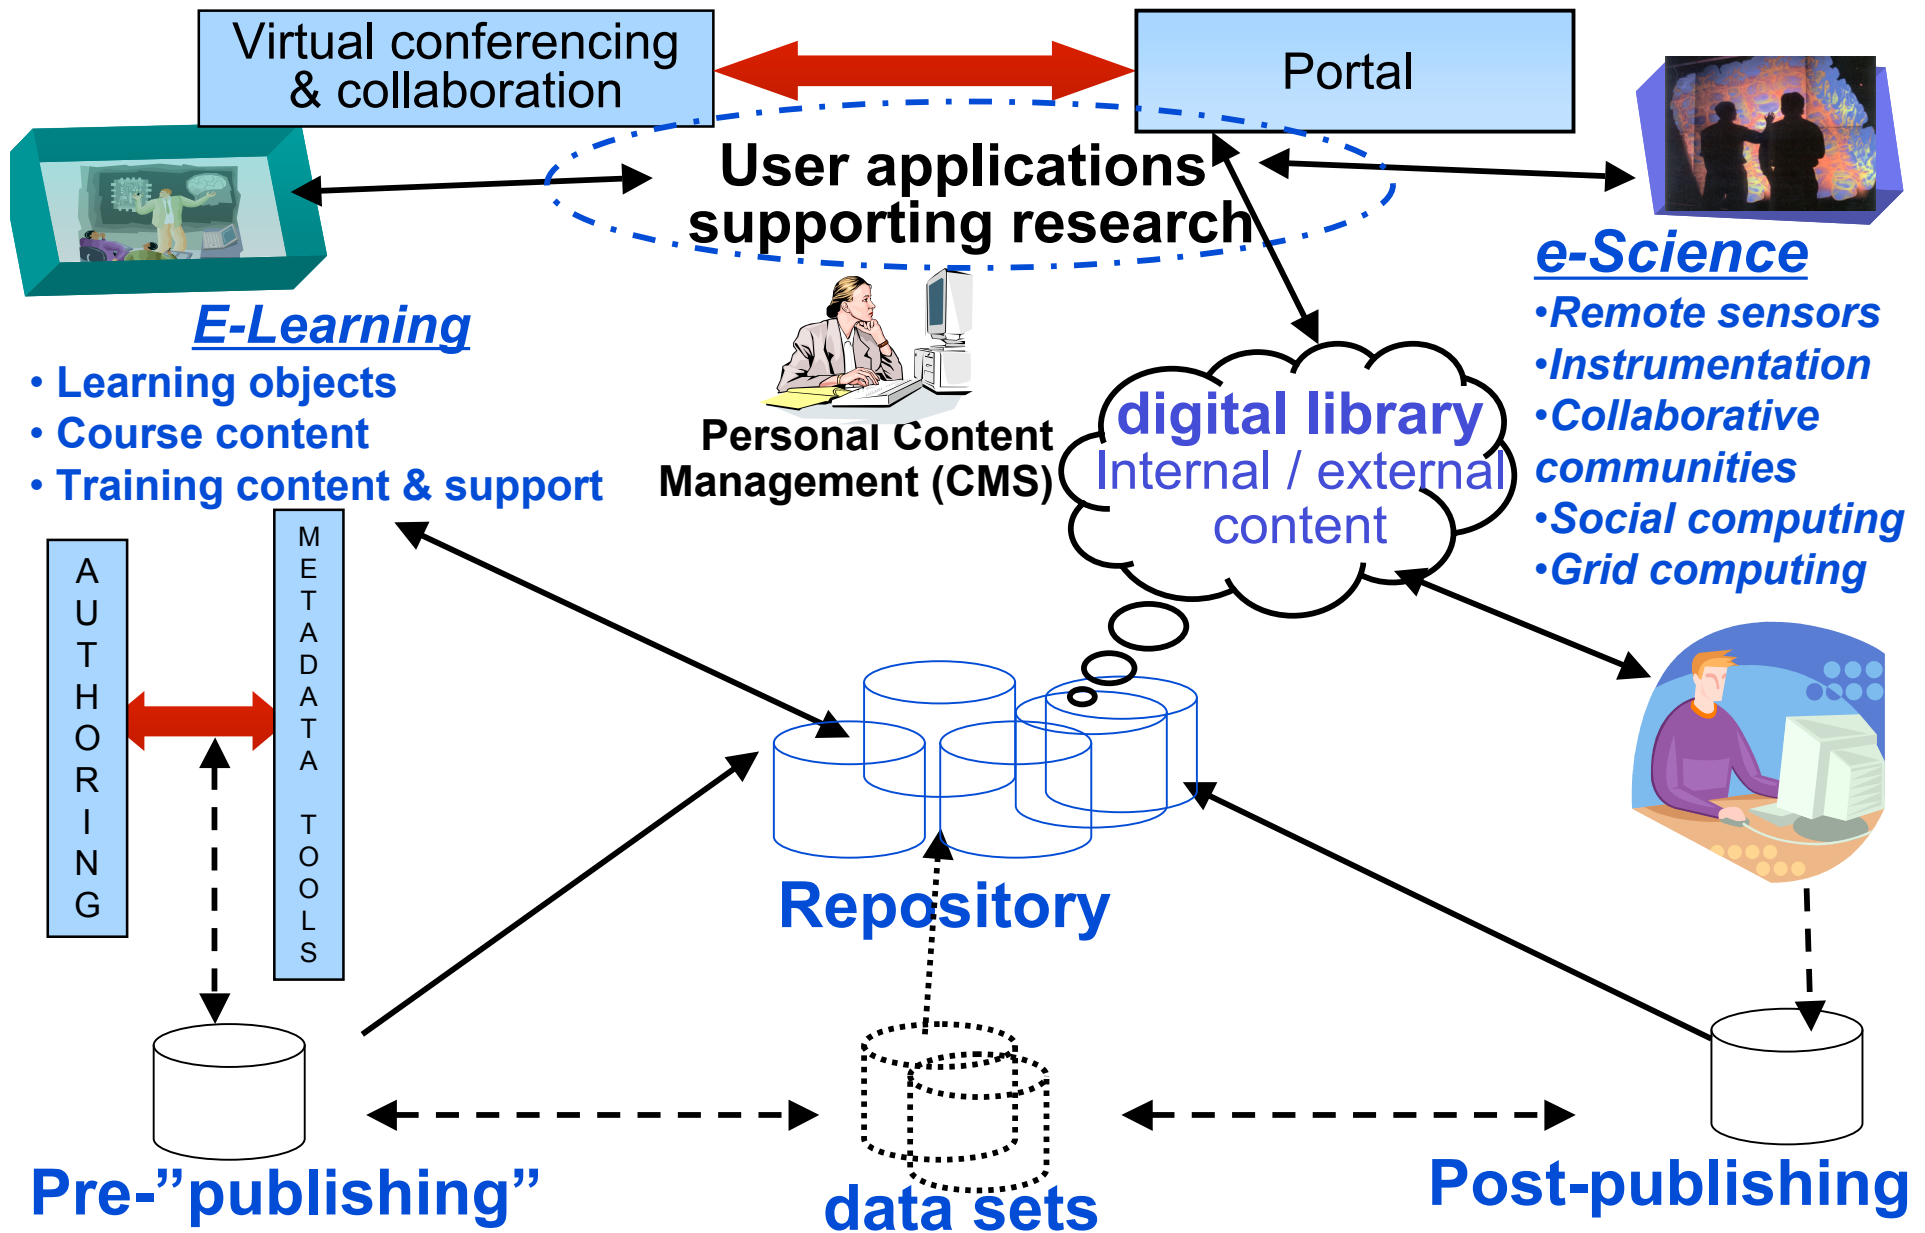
Virtual conferencing & collaboration

Portal

User applications supporting research

e-Science

•Remote sensors
•Instrumentation
•Collaborative communities
•Social computing
•Grid computing

E-Learning

• Learning objects
• Course content
• Training content & support

Personal Content Management (CMS)

digital library
Internal / external content

AUTHORING

METADATA TOOLS

Repository

Pre-"publishing"

data sets

Post-publishing